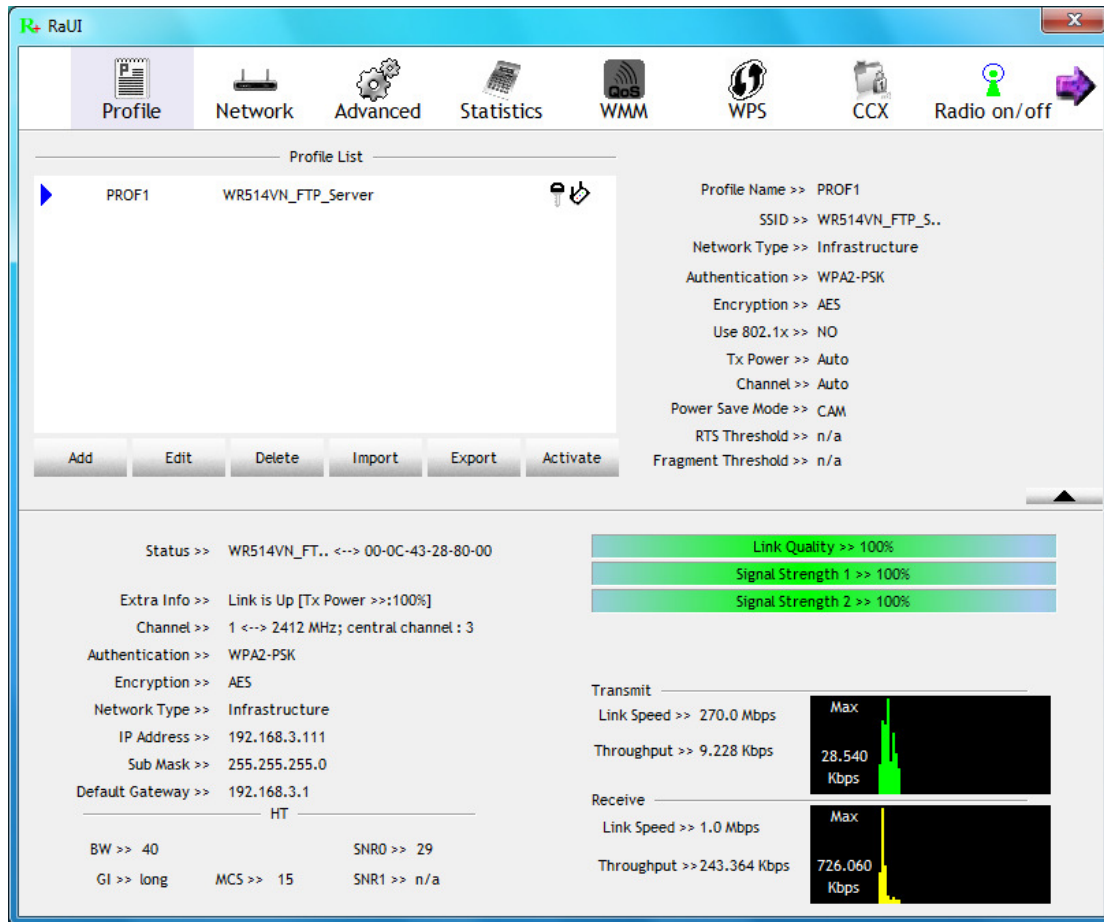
RaUI

Profile Network Advanced Statistics WMM WPS CCX Radio on/off

Profile List

| | | |
|---|---|---|
| PROF1 | WR514VN_FTP_Server | |

Add Edit Delete Import Export Activate

Profile Name >> PROF1
SSID >> WR514VN_FTP_S..
Network Type >> Infrastructure
Authentication >> WPA2-PSK
Encryption >> AES
Use 802.1x >> NO
Tx Power >> Auto
Channel >> Auto
Power Save Mode >> CAM
RTS Threshold >> n/a
Fragment Threshold >> n/a

Status >> WR514VN_FT.. <--> 00-0C-43-28-80-00
Extra Info >> Link is Up [Tx Power >>:100%]
Channel >> 1 <--> 2412 MHz; central channel : 3
Authentication >> WPA2-PSK
Encryption >> AES
Network Type >> Infrastructure
IP Address >> 192.168.3.111
Sub Mask >> 255.255.255.0
Default Gateway >> 192.168.3.1

HT
BW >> 40
GI >> long MCS >> 15
SNR0 >> 29
SNR1 >> n/a

Link Quality >> 100%
Signal Strength 1 >> 100%
Signal Strength 2 >> 100%

Transmit
Link Speed >> 270.0 Mbps
Throughput >> 9.228 Kbps
Max
28.540 Kbps

Receive
Link Speed >> 1.0 Mbps
Throughput >>243.364 Kbps
Max
726.060 Kbps